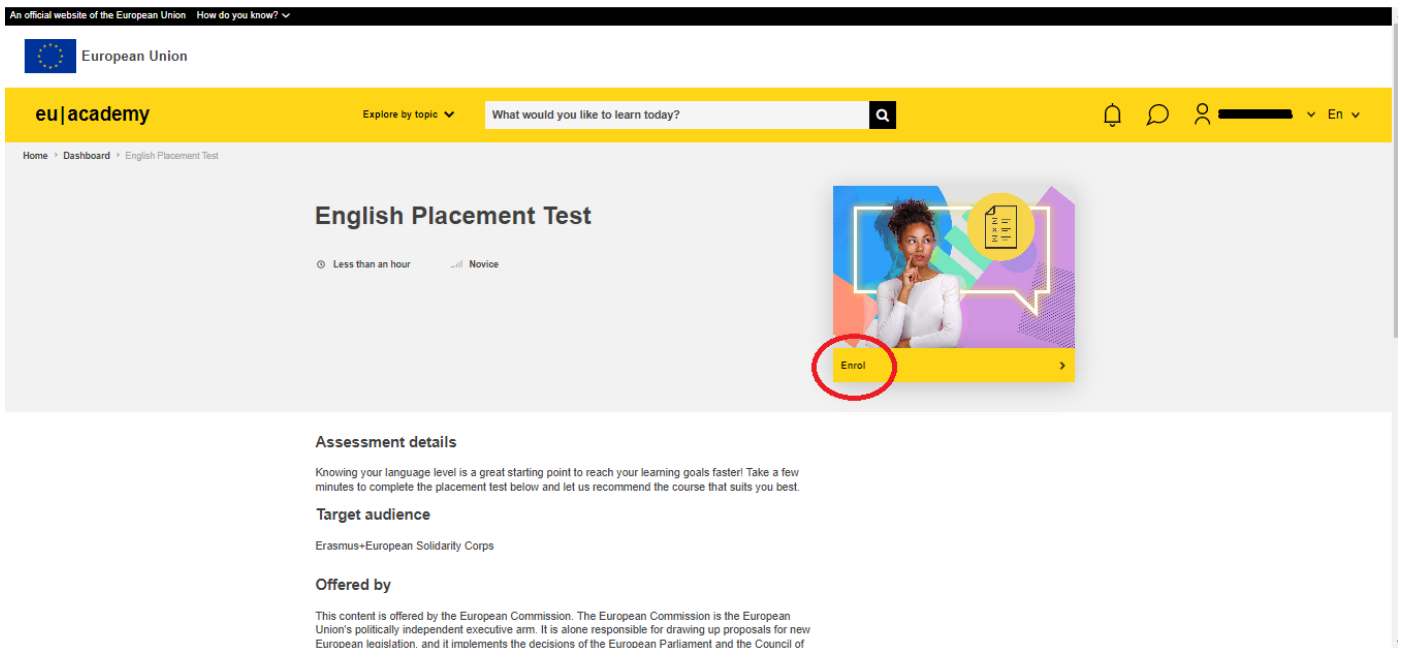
An official website of the European Union How do you know?

European Union

eu|academy

Explore by topic

What would you like to learn today?

En

Home > Dashboard > English Placement Test

English Placement Test

Less than an hour

Novice

Enrol

Assessment details

Knowing your language level is a great starting point to reach your learning goals faster! Take a few minutes to complete the placement test below and let us recommend the course that suits you best.

Target audience

Erasmus+European Solidarity Corps

Offered by

This content is offered by the European Commission. The European Commission is the European Union's politically independent executive arm. It is alone responsible for drawing up proposals for new European legislation, and it implements the decisions of the European Parliament and the Council of